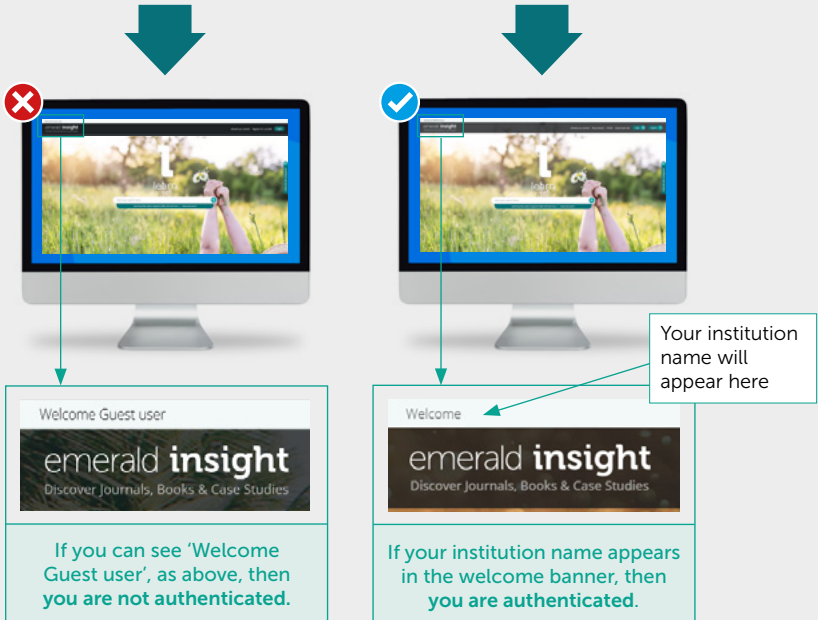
Welcome Guest user

emerald insight
Discover Journals, Books & Case Studies

If you can see 'Welcome Guest user', as above, then **you are not authenticated.**

Your institution name will appear here

Welcome

emerald insight
Discover Journals, Books & Case Studies

If your institution name appears in the welcome banner, then **you are authenticated**.